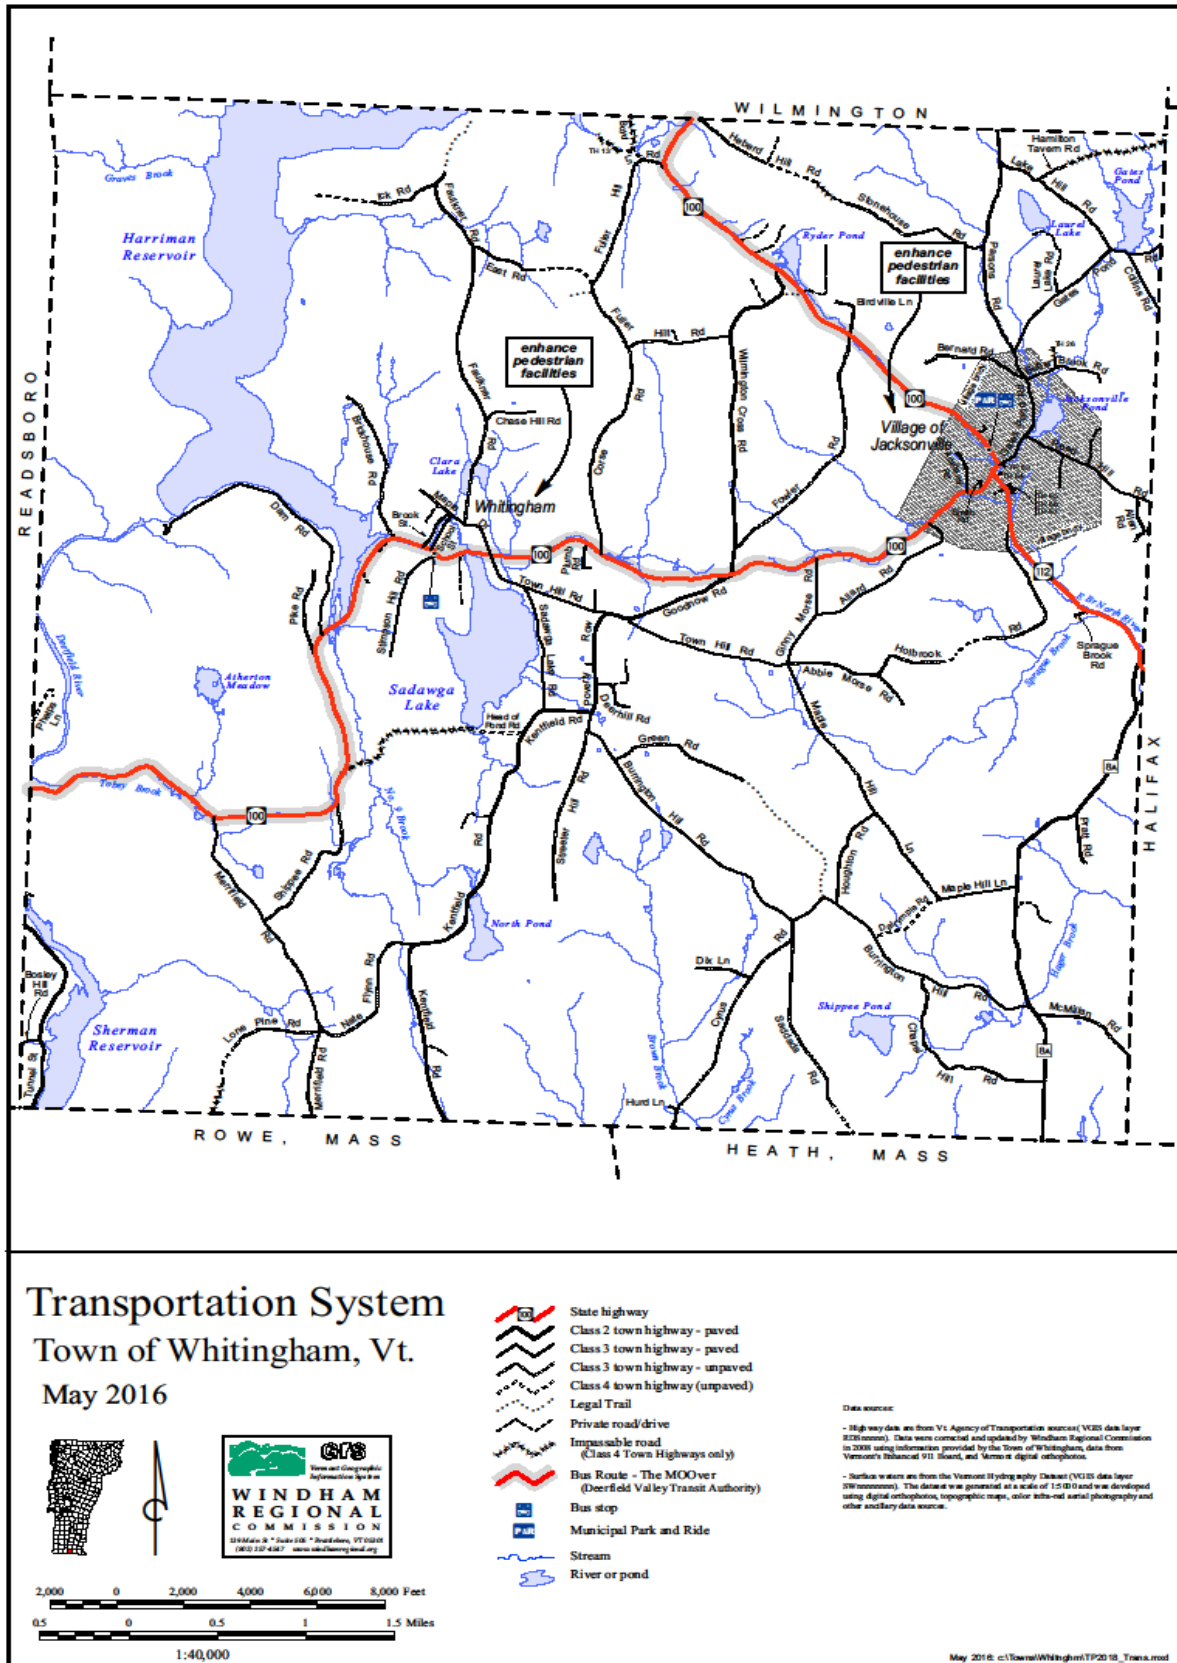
WILMINGTON

READSBORO

HALIFAX

ROWE, MASS

HEATH, MASS

Harriman Reservoir

Graves Brook

Elk Rd

Faulkner Rd

East Rd

TH 13

Rd

Fuller Hill

Heberd Hill Rd

Stonehouse Rd

Ryder Pond

enhance pedestrian facilities

Hamilton Tavern Rd

Lake Hill Rd

Gates Pond

Laurel Lake

Pleasant Rd

Laurel Lake Rd

Gates Pond Rd

Castle Rd

Birdville Ln

Fuller Hill Rd

enhance pedestrian facilities

Wilmington Cross Rd

Village of Jacksonville

Bernard Rd

Brook Rd

Jacksonville Pond

Chase Hill Rd

Corse Rd

Fowler Rd

Braithouse Rd

Clara Lake

Whitingham

Brook St

Dam Rd

Town Hill Rd

Plumb Rd

Goodnow Rd

Morse Rd

Allard Rd

E Br North River

Sprague Brook

Sprague Brook Rd

Stimpson Hill Rd

Pike Rd

Sadawga Lake Rd

Town Hill Rd

Ginny Rd

Holbrook

Abbie Morse Rd

Atherton Meadow

Deerfield River

Sadawga Lake

Head of Pond Rd

Kentfield Rd

Deerhill Rd

Green Rd

Burrington Hill Rd

Hill Rd

Stetler Hill Rd

Toby Brook

100

112

8A

Pratt Rd

Houghton Rd

Maple Hill Ln

Dalrymple Rd

Hager Brook

Merrifield Rd

Shippee Rd

Kentfield Rd

North Pond

Dix Ln

Cyrus Rd

Burrington Hill Rd

Shippee Pond

Chapel Hill Rd

McMillan Rd

Bosley Hill Rd

Sherman Reservoir

Lone Pine Rd

Nate Rd

Flynn Rd

Kentfield Rd

Brown Brook

Swallow Rd

Hurd Ln

Tunnel St

Merrifield Rd

Transportation System
Town of Whitingham, Vt.
May 2016

State highway
Class 2 town highway - paved
Class 3 town highway - paved
Class 3 town highway - unpaved
Class 4 town highway (unpaved)
Legal Trail
Private road/drive
Impassable road (Class 4 Town Highways only)
Bus Route - The MOOver (Deerfield Valley Transit Authority)
Bus stop
Municipal Park and Ride
Stream
River or pond

Data sources:
- Highway data are from Vt Agency of Transportation sources (VGIS data layer RDSnnnnn). Data were corrected and updated by Windham Regional Commission in 2008 using information provided by the Town of Whitingham, data from Vermont's Enhanced 911 Board, and Vermont digital orthophotos.
- Surface waters are from the Vermont Hydrography Dataset (VGIS data layer SWnnnnnnnn). The dataset was generated at a scale of 1:5000 and was developed using digital orthophotos, topographic maps, color infra-red aerial photography and other ancillary data sources.

VCGI
WINDHAM REGIONAL COMMISSION

2,000 0 2,000 4,000 6,000 8,000 Feet
0.5 0 0.5 1 1.5 Miles
1:40,000

May 2016: c:\Towns\Whitingham\TP2016_Trans.mxd